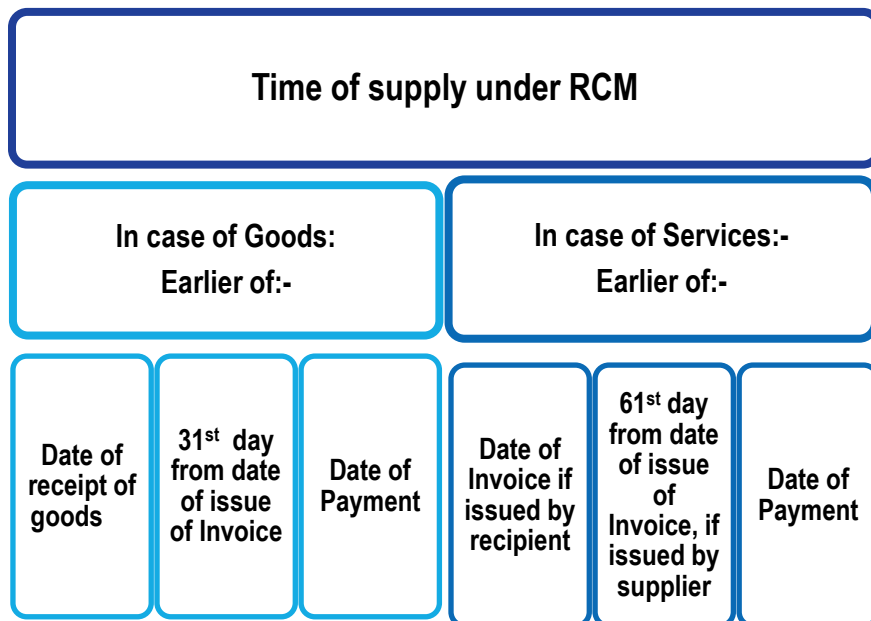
Time of supply under RCM

In case of Goods:
Earlier of:-

In case of Services:-
Earlier of:-

Date of receipt of goods

31$^{st}$ day from date of issue of Invoice

Date of Payment

Date of Invoice if issued by recipient

61$^{st}$ day from date of issue of Invoice, if issued by supplier

Date of Payment